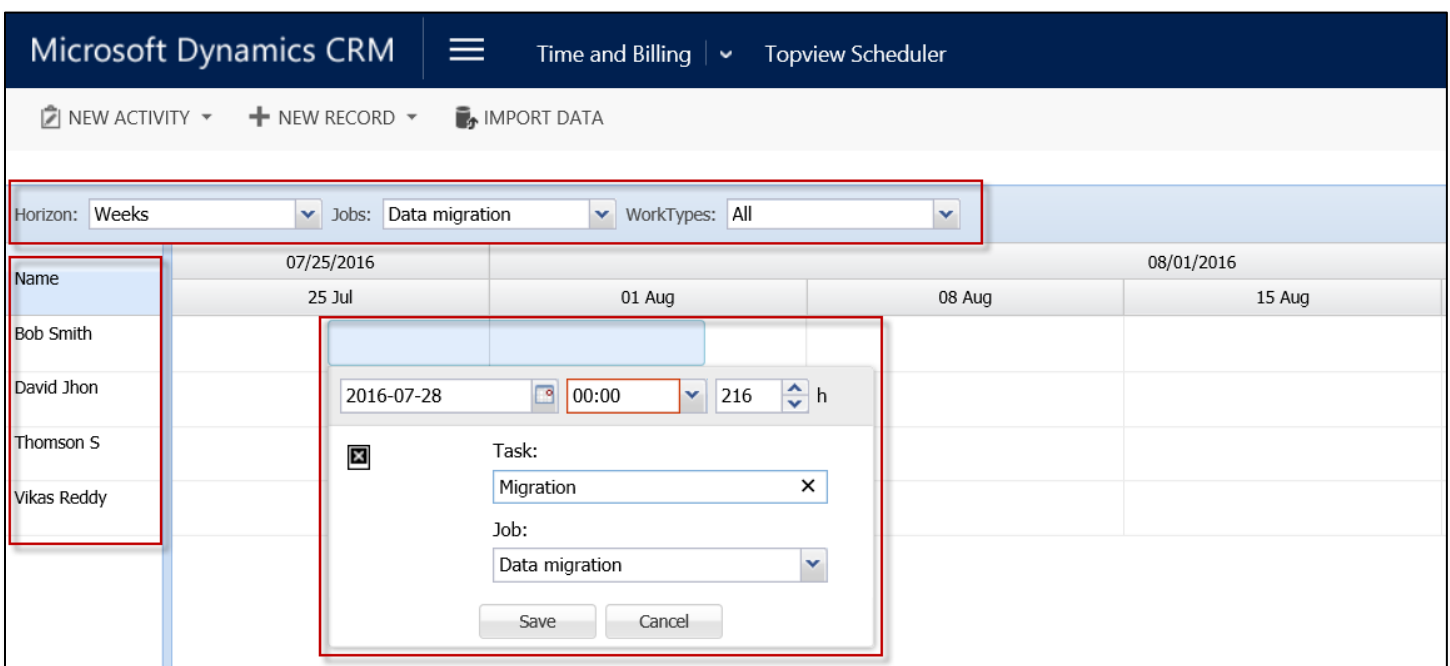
Microsoft Dynamics CRM | Time and Billing | Topview Scheduler

NEW ACTIVITY NEW RECORD IMPORT DATA

Horizon: Weeks Jobs: Data migration WorkTypes: All

| Name | 07/25/2016 | 08/01/2016 | | |
|---|---|---|---|---|
| | 25 Jul | 01 Aug | 08 Aug | 15 Aug |
| Bob Smith | | | | |
| David Jhon | | | | |
| Thomson S | | | | |
| Vikas Reddy | | | | |

2016-07-28 00:00 216 h

Task:
Migration

Job:
Data migration

Save Cancel